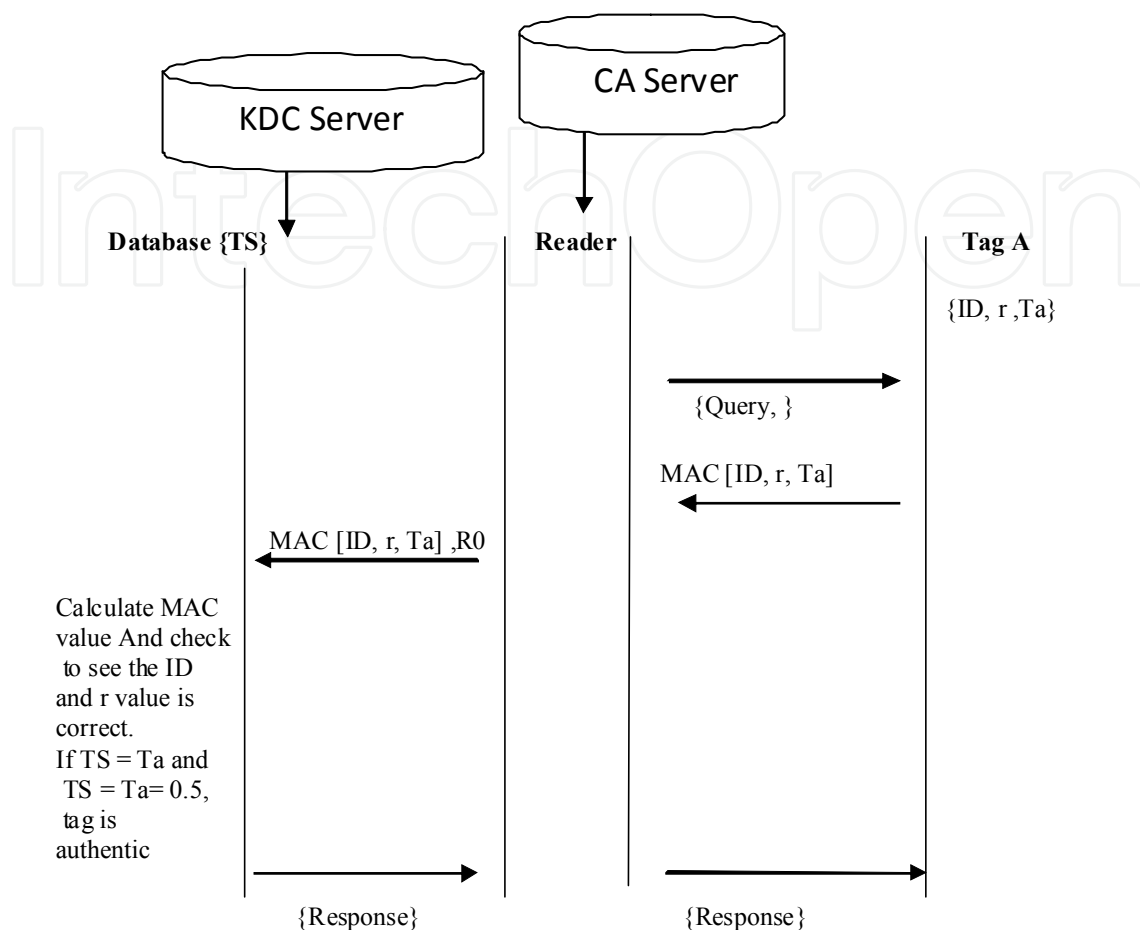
KDC Server

CA Server

IntechOpen

Database {TS}

Reader

Tag A

{ID, r ,Ta}

{Query, }

MAC [ID, r, Ta]

MAC [ID, r, Ta] ,R0

Calculate MAC value And check to see the ID and r value is correct. If TS = Ta and TS = Ta= 0.5, tag is authentic

{Response}

{Response}